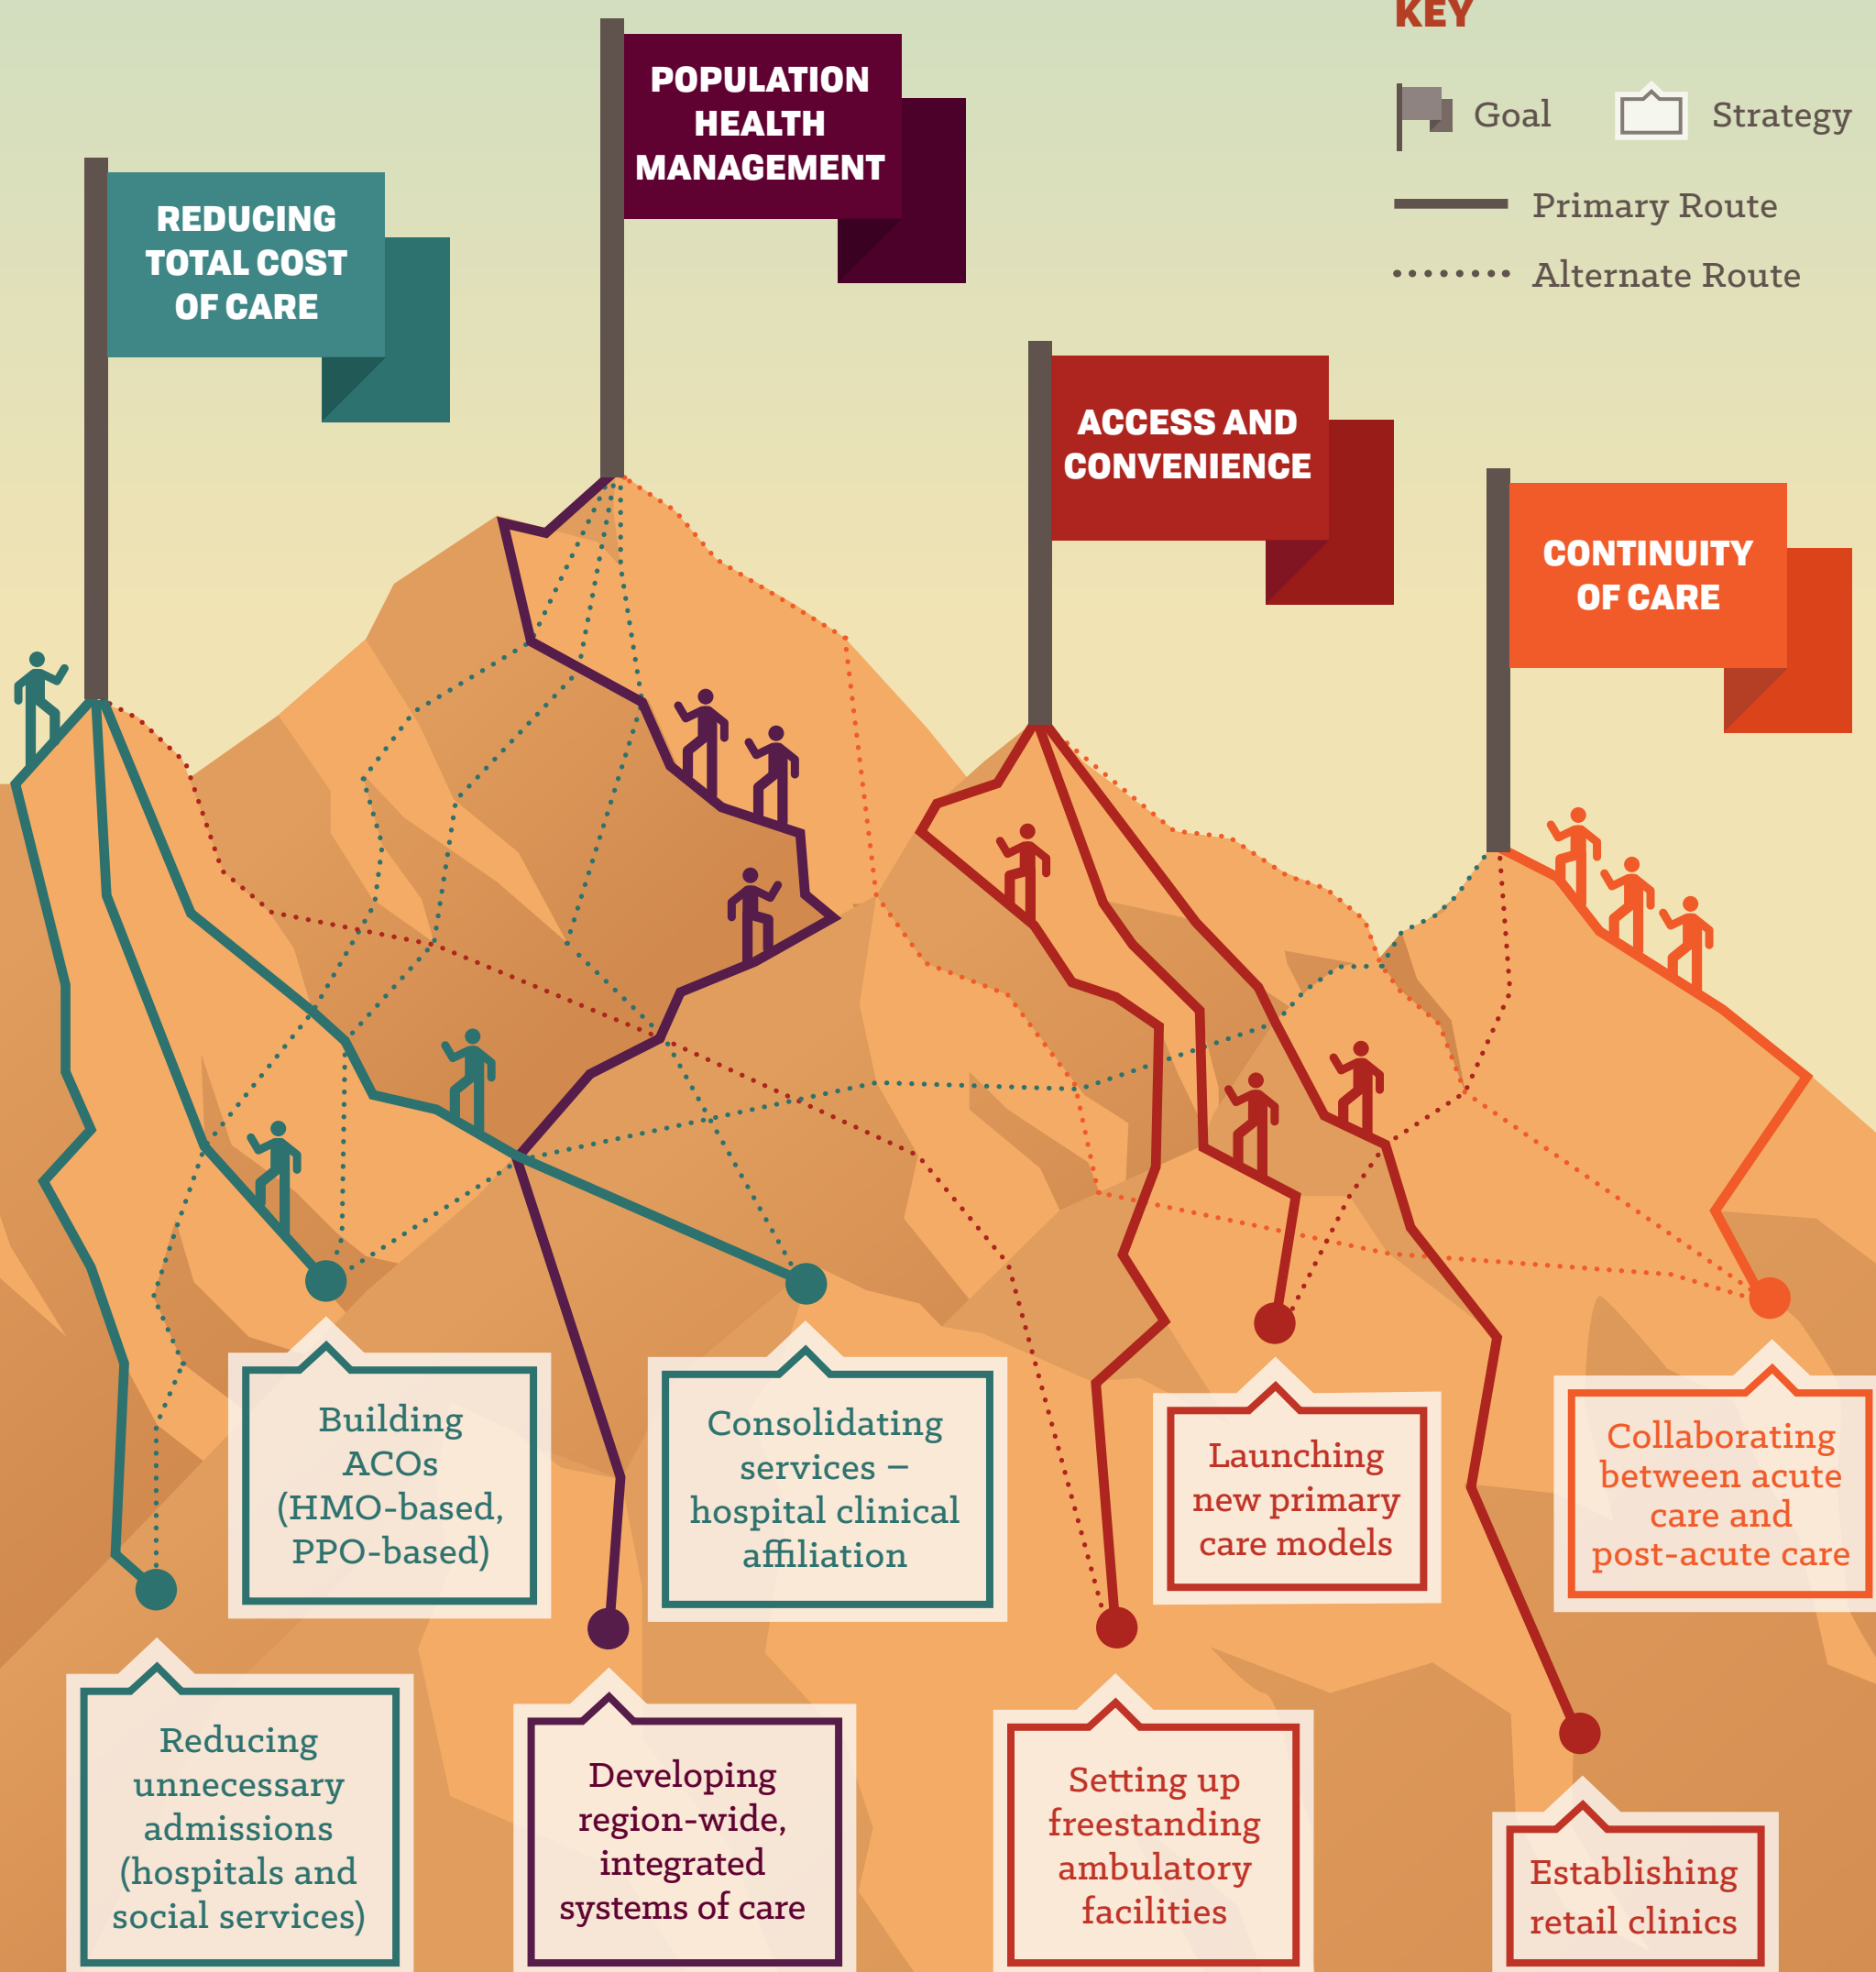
KEY

Goal Strategy

Primary Route

Alternate Route

POPULATION HEALTH MANAGEMENT

REDUCING TOTAL COST OF CARE

ACCESS AND CONVENIENCE

CONTINUITY OF CARE

Building ACOs (HMO-based, PPO-based)

Consolidating services – hospital clinical affiliation

Launching new primary care models

Collaborating between acute care and post-acute care

Reducing unnecessary admissions (hospitals and social services)

Developing region-wide, integrated systems of care

Setting up freestanding ambulatory facilities

Establishing retail clinics